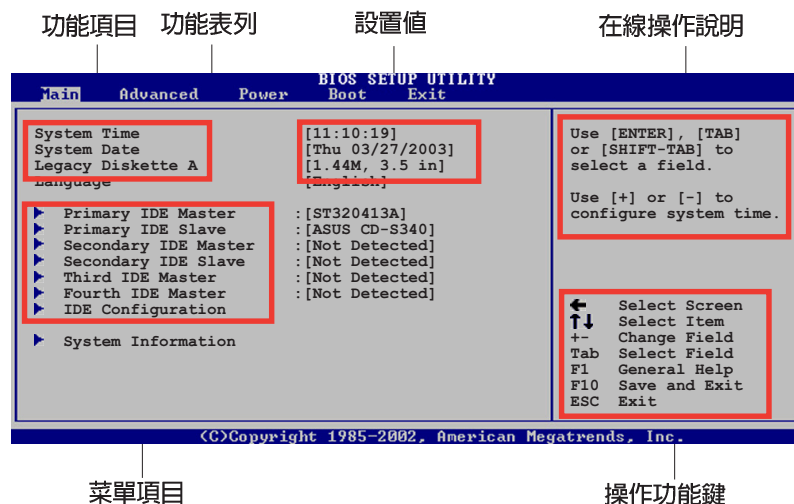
功能項目 功能表列 設置值 在線操作說明

BIOS SETUP UTILITY

Main Advanced Power Boot Exit

System Time [11:10:19]
System Date [Thu 03/27/2003]
Legacy Diskette A [1.44M, 3.5 in]
Language [English]

Primary IDE Master :[ST320413A]
Primary IDE Slave :[ASUS CD-S340]
Secondary IDE Master :[Not Detected]
Secondary IDE Slave :[Not Detected]
Third IDE Master :[Not Detected]
Fourth IDE Master :[Not Detected]
IDE Configuration

System Information

Use [ENTER], [TAB] or [SHIFT-TAB] to select a field.

Use [+] or [-] to configure system time.

← Select Screen
↑↓ Select Item
+- Change Field
Tab Select Field
F1 General Help
F10 Save and Exit
ESC Exit

(C)Copyright 1985-2002, American Megatrends, Inc.

菜單項目 操作功能鍵